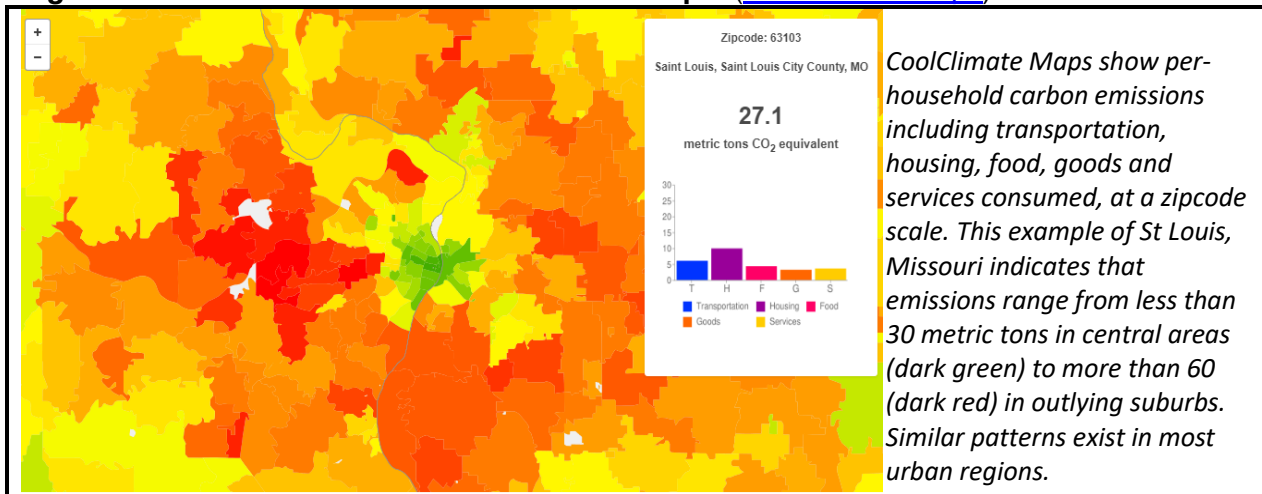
+
−

Zipcode: 63103

Saint Louis, Saint Louis City County, MO

27.1

metric tons $CO_2$ equivalent

30
25
20
15
10
5
0

T H F G S

Transportation Housing Food
Goods Services

*CoolClimate Maps show per-household carbon emissions including transportation, housing, food, goods and services consumed, at a zipcode scale. This example of St Louis, Missouri indicates that emissions range from less than 30 metric tons in central areas (dark green) to more than 60 (dark red) in outlying suburbs. Similar patterns exist in most urban regions.*